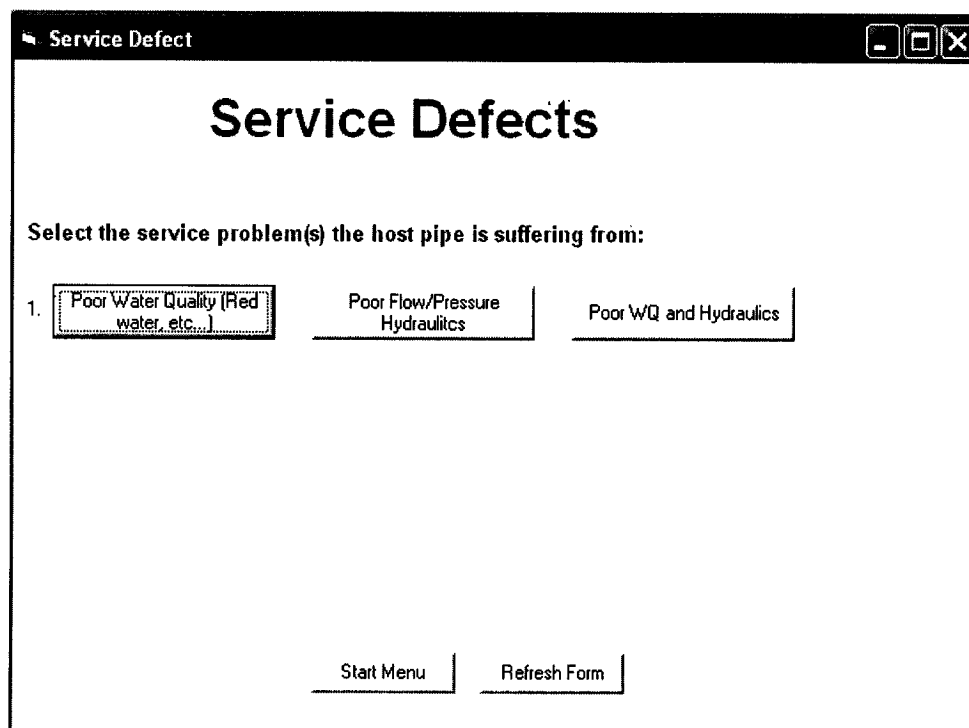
Service Defect

Service Defects

Select the service problem(s) the host pipe is suffering from:

1. Poor Water Quality (Red water, etc...)

Poor Flow/Pressure Hydraulitcs

Poor WQ and Hydraulics

Start Menu

Refresh Form